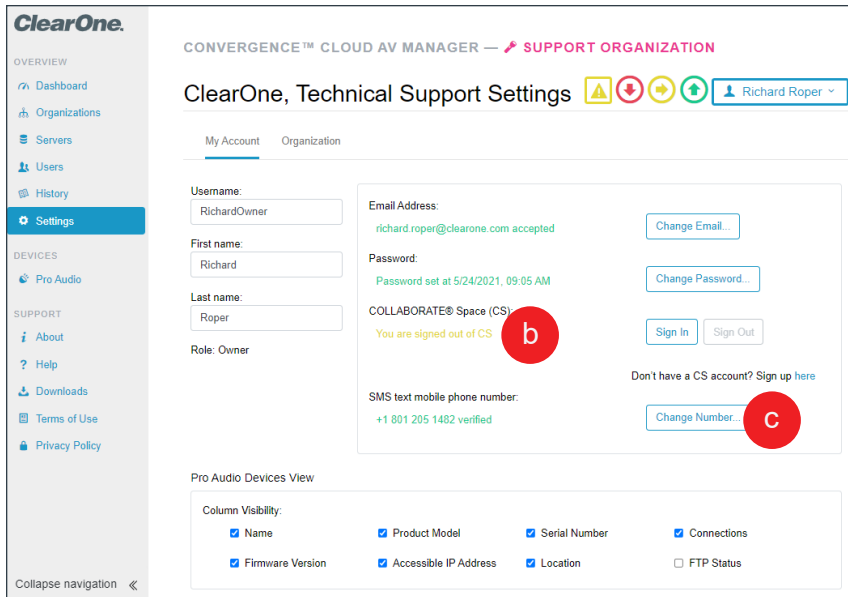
ClearOne.

OVERVIEW
Dashboard
Organizations
Servers
Users
History
Settings

DEVICES
Pro Audio

SUPPORT
About
Help
Downloads
Terms of Use
Privacy Policy

Collapse navigation «

CONVERGENCE™ CLOUD AV MANAGER — SUPPORT ORGANIZATION

ClearOne, Technical Support Settings

Richard Roper

My Account | Organization

Username:
RichardOwner
First name:
Richard
Last name:
Roper
Role: Owner

Email Address:
richard.roper@clearone.com accepted
Change Email...

Password:
Password set at 5/24/2021, 09:05 AM
Change Password...

COLLABORATE® Space (CS):
You are signed out of CS
b
Sign In | Sign Out

Don't have a CS account? Sign up here

SMS text mobile phone number:
+1 801 205 1482 verified
Change Number...
c

Pro Audio Devices View

Column Visibility:
| | | | |
|---|---|---|---|
| Name | Product Model | Serial Number | Connections |
| Firmware Version | Accessible IP Address | Location | FTP Status |